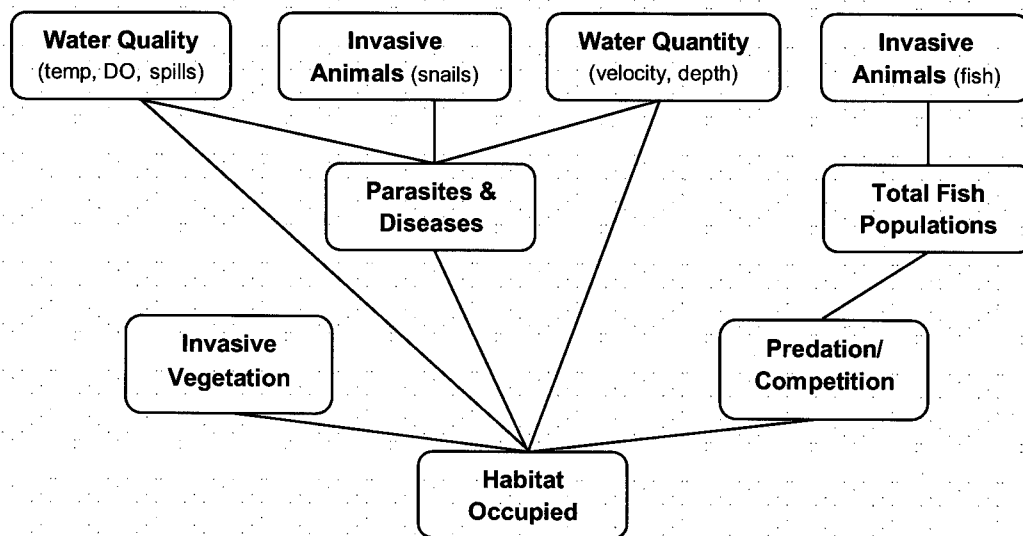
Water Quality (temp, DO, spills)

Invasive Animals (snails)

Water Quantity (velocity, depth)

Invasive Animals (fish)

Parasites & Diseases

Total Fish Populations

Invasive Vegetation

Predation/ Competition

Habitat Occupied